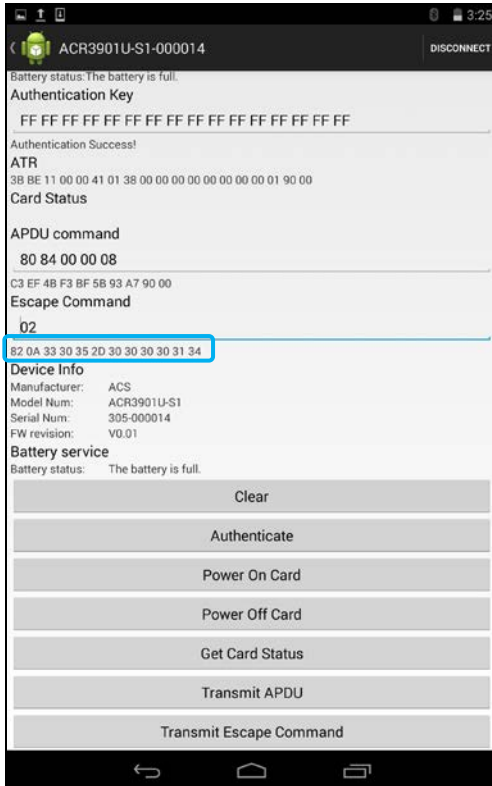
3:25

ACR3901U-S1-000014

DISCONNECT

Battery status:The battery is full.

Authentication Key

FF FF FF FF FF FF FF FF FF FF FF FF FF FF FF FF

Authentication Success!

ATR

3B BE 11 00 00 41 01 38 00 00 00 00 00 00 00 00 01 90 00

Card Status

APDU command

80 84 00 00 08

C3 EF 4B F3 BF 5B 93 A7 90 00

Escape Command

02

82 0A 33 30 35 2D 30 30 30 30 31 34

Device Info

| | |
|---|---|
| Manufacturer: | ACS |
| Model Num: | ACR3901U-S1 |
| Serial Num: | 305-000014 |
| FW revision: | V0.01 |

Battery service

Battery status: The battery is full.

Clear

Authenticate

Power On Card

Power Off Card

Get Card Status

Transmit APDU

Transmit Escape Command